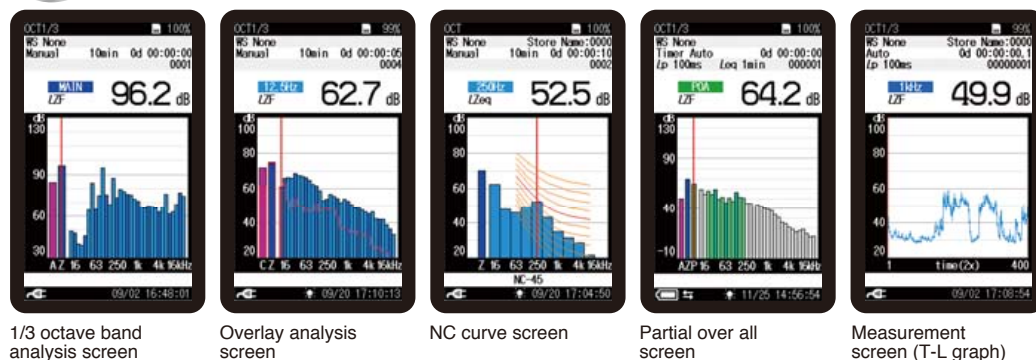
OCT1/3 100%
WS None
Manual 10min 0d 00:00:00
0001
MAIN
LZF
96.2 dB
dB
130
90
60
30
A Z 16 63 250 1k 4k 16kHz
09/02 16:48:01

1/3 octave band analysis screen

OCT1/3 99%
WS None
Manual 10min 0d 00:00:05
0004
12.5Hz
LZF
62.7 dB
dB
100
80
60
40
20
C Z 16 63 250 1k 4k 16kHz
09/20 17:10:13

Overlay analysis screen

OCT 100%
WS None Store Name:0000
Manual 10min 0d 00:00:10
0002
250Hz
LZeq
52.5 dB
dB
100
80
60
40
20
Z 16 63 250 1k 4k 16kHz
NC-45
09/20 17:04:50

NC curve screen

OCT1/3 100%
WS None
Timer Auto 0d 00:00:00
Lp 100ms Leq 1min 000001
POA
LZF
64.2 dB
dB
130
90
40
-10
AZP 16 63 250 1k 4k 16kHz
11/25 14:56:54

Partial over all screen

OCT1/3 99%
WS None Store Name:0000
Auto 0d 00:00:00.1
Lp 100ms 00000001
1kHz
LZF
49.9 dB
dB
100
80
60
40
20
1 time(2x) 400
09/02 17:08:54

Measurement screen (T-L graph)